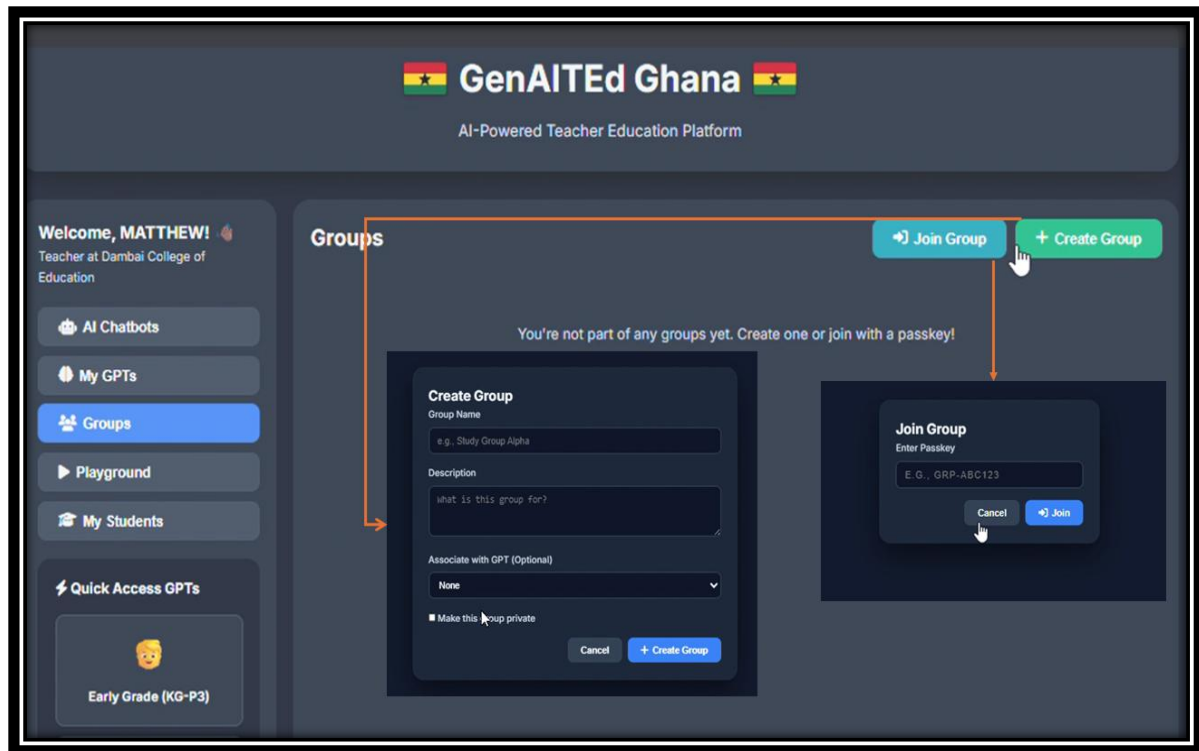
GenAITEd Ghana

AI-Powered Teacher Education Platform

Welcome, MATTHEW!
Teacher at Dambai College of Education

AI Chatbots

My GPTs

Groups

Playground

My Students

Quick Access GPTs

Early Grade (KG-P3)

Groups

Join Group

+ Create Group

You're not part of any groups yet. Create one or join with a passkey!

Create Group
Group Name
e.g., Study Group Alpha
Description
what is this group for?
Associate with GPT (Optional)
None
Make this group private
Cancel
+ Create Group

Join Group
Enter Passkey
E.G., GRP-ABC123
Cancel
Join